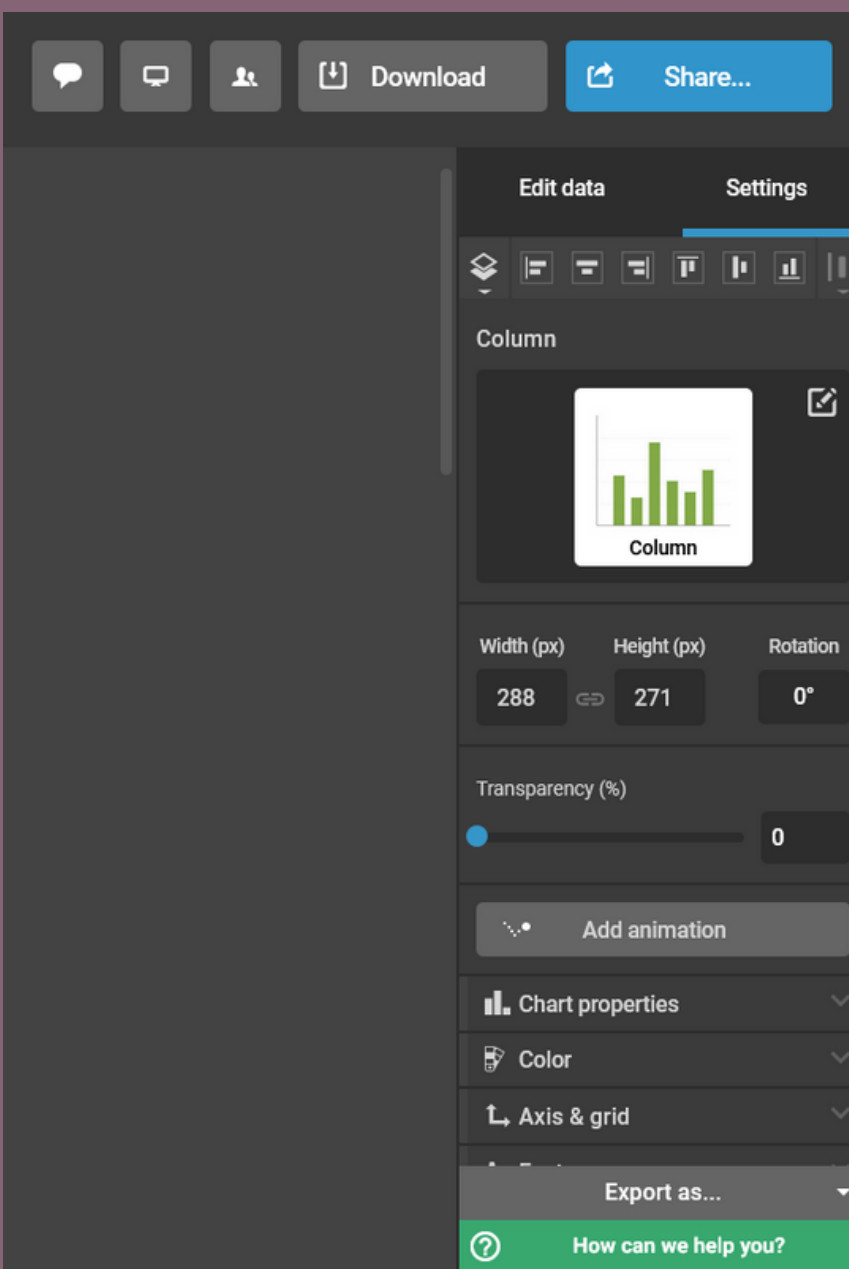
Download

Share...

Edit data

Settings

Column

Column

Width (px)

Height (px)

Rotation

288

271

0°

Transparency (%)

0

Add animation

Chart properties

Color

Axis & grid

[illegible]

Export as...

How can we help you?